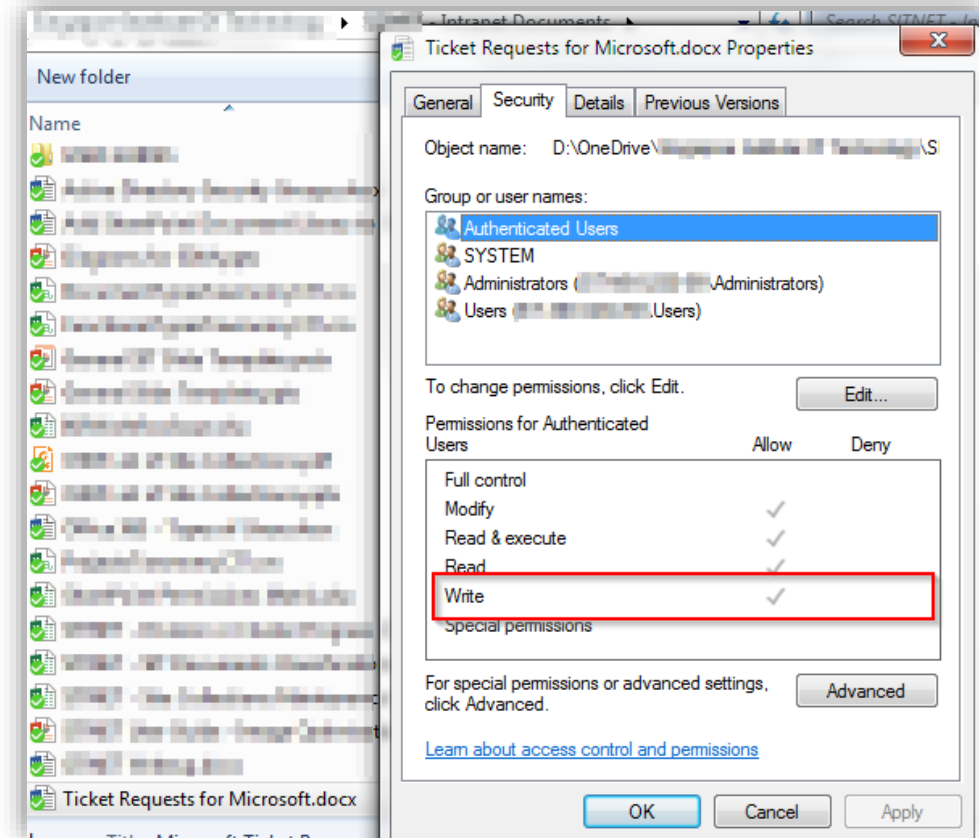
Intranet Documents
Search SITNET

New folder

Name

Ticket Requests for Microsoft.docx

Ticket Requests for Microsoft.docx Properties

General | Security | Details | Previous Versions

Object name: D:\OneDrive\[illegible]\S

Group or user names:

Authenticated Users
SYSTEM
Administrators ([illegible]\Administrators)
Users ([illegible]\Users)

To change permissions, click Edit.

Edit...

Permissions for Authenticated Users | Allow | Deny

| Permission | Allow | Deny |
|---|---|---|
| Full control | | |
| Modify | ✓ | |
| Read & execute | ✓ | |
| Read | ✓ | |
| Write | ✓ | |
| Special permissions | | |

For special permissions or advanced settings, click Advanced.

Advanced

Learn about access control and permissions

OK Cancel Apply

Title: Microsoft Ticket R